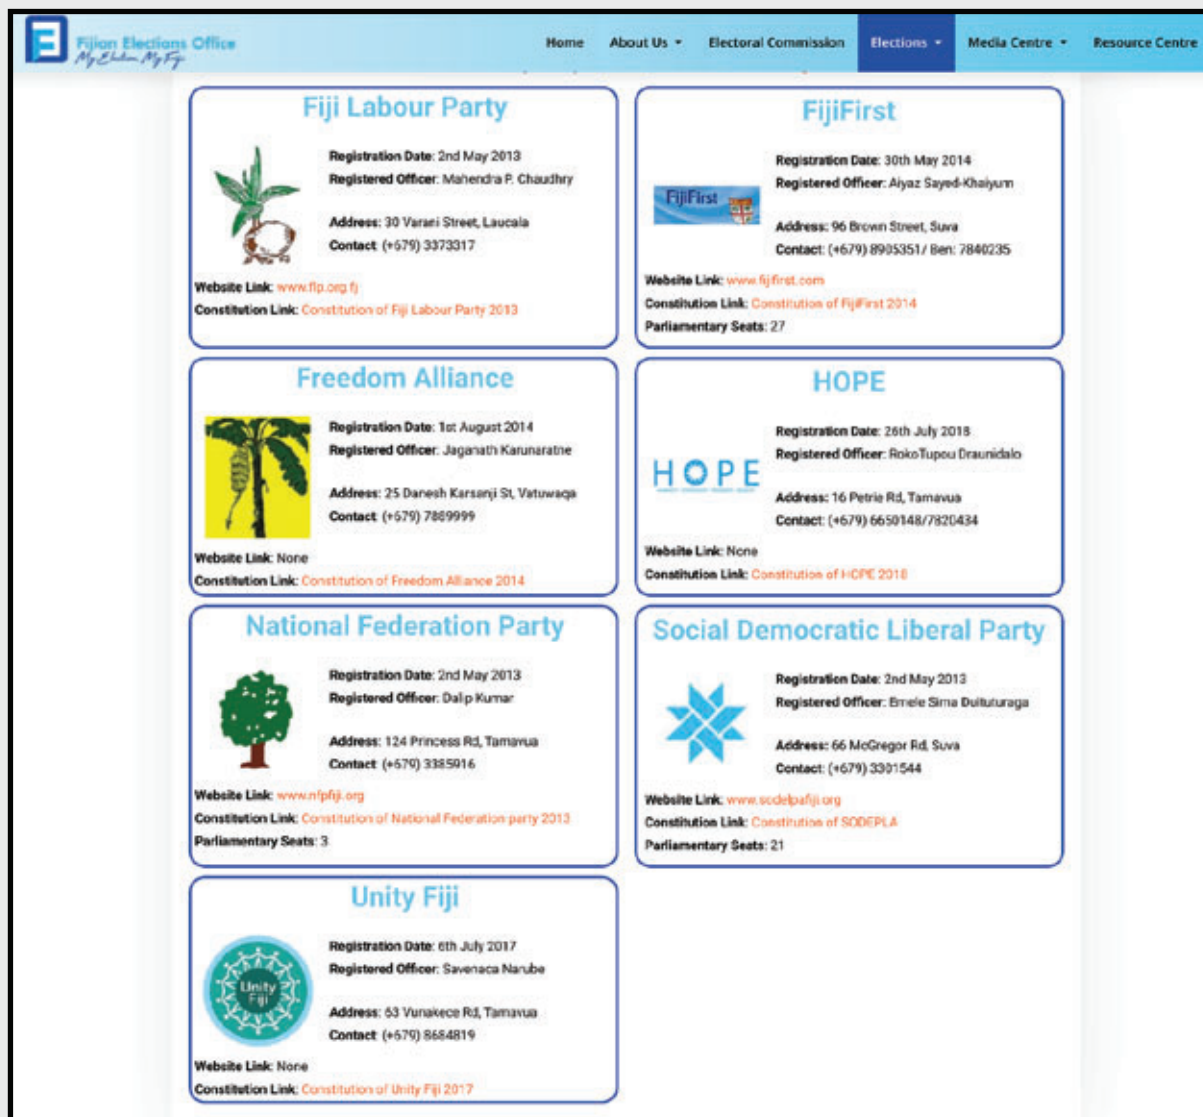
Fijian Elections Office
My Election My Fiji

Home
About Us
Electoral Commission
Elections
Media Centre
Resource Centre

Fiji Labour Party

Registration Date: 2nd May 2013
Registered Officer: Mahendra P. Chaudhry

Address: 30 Varani Street, Laucala
Contact: (+679) 3373317

Website Link: www.flp.org.fj
Constitution Link: Constitution of Fiji Labour Party 2013

FijiFirst

FijiFirst

Registration Date: 30th May 2014
Registered Officer: Aiyaz Sayed-Khaiyum

Address: 96 Brown Street, Suva
Contact: (+679) 8905351/ Ben: 7840235

Website Link: www.fijifirst.com
Constitution Link: Constitution of FijiFirst 2014
Parliamentary Seats: 27

Freedom Alliance

Registration Date: 1st August 2014
Registered Officer: Jaganath Karunaratne

Address: 25 Danesh Karsanji St, Vatuwaqa
Contact: (+679) 7869999

Website Link: None
Constitution Link: Constitution of Freedom Alliance 2014

HOPE

HOPE

Registration Date: 26th July 2018
Registered Officer: Roko Tupou Draunidalo

Address: 16 Petrie Rd, Tamavua
Contact: (+679) 6650148/7820434

Website Link: None
Constitution Link: Constitution of HOPE 2018

National Federation Party

Registration Date: 2nd May 2013
Registered Officer: Dalip Kumar

Address: 124 Princess Rd, Tamavua
Contact: (+679) 3385916

Website Link: www.nfpfiji.org
Constitution Link: Constitution of National Federation party 2013
Parliamentary Seats: 3

Social Democratic Liberal Party

Registration Date: 2nd May 2013
Registered Officer: Emele Sima Duituturaga

Address: 66 McGregor Rd, Suva
Contact: (+679) 3301544

Website Link: www.sodelpafiji.org
Constitution Link: Constitution of SODELPA
Parliamentary Seats: 21

Unity Fiji

Unity Fiji

Registration Date: 6th July 2017
Registered Officer: Savenaca Narube

Address: 63 Vunakece Rd, Tamavua
Contact: (+679) 8684819

Website Link: None
Constitution Link: Constitution of Unity Fiji 2017